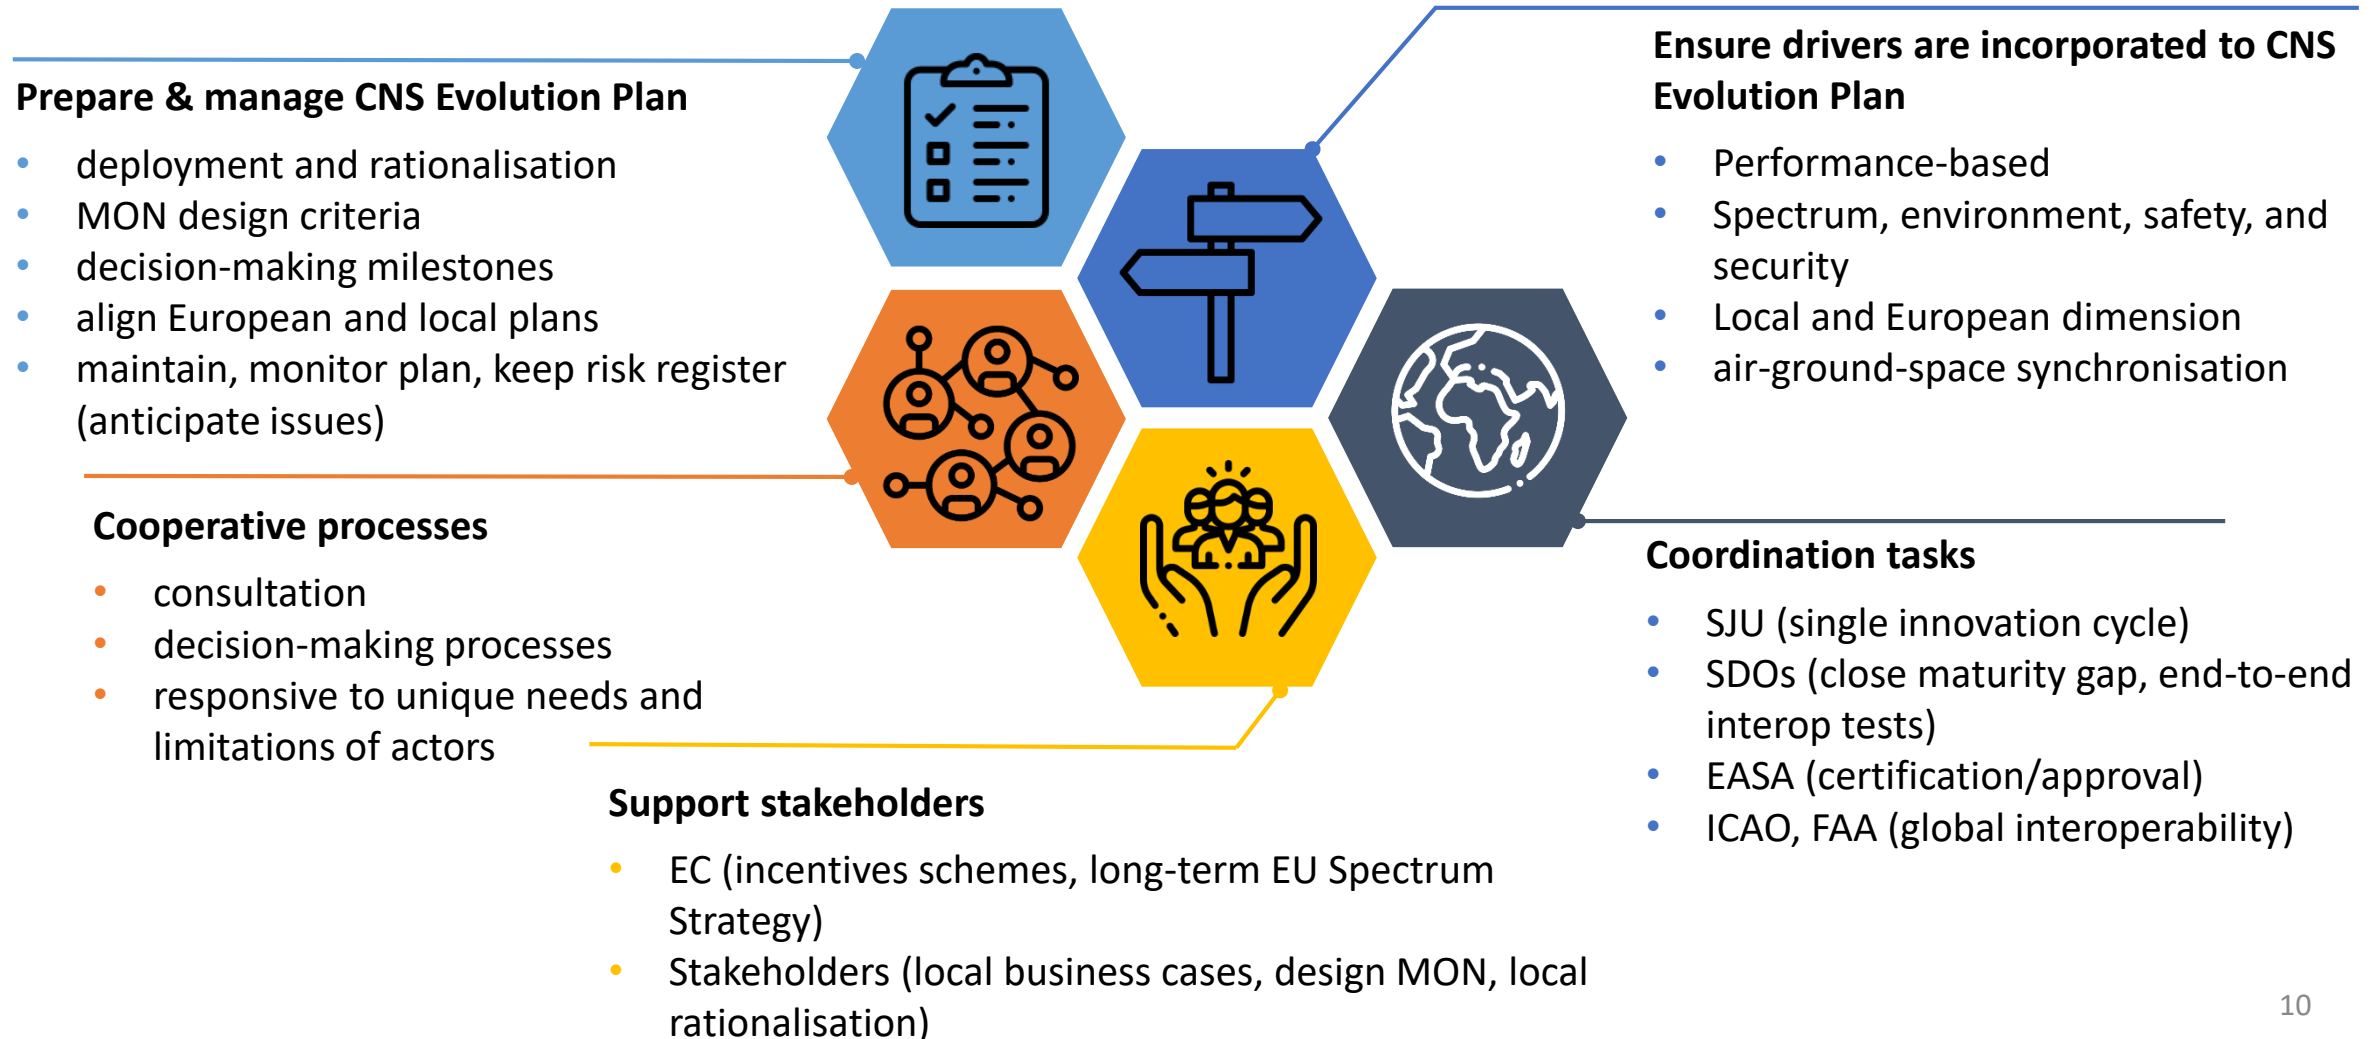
**Prepare & manage CNS Evolution Plan**

- deployment and rationalisation
- MON design criteria
- decision-making milestones
- align European and local plans
- maintain, monitor plan, keep risk register (anticipate issues)

**Ensure drivers are incorporated to CNS Evolution Plan**

- Performance-based
- Spectrum, environment, safety, and security
- Local and European dimension
- air-ground-space synchronisation

**Cooperative processes**

- consultation
- decision-making processes
- responsive to unique needs and limitations of actors

**Coordination tasks**

- SJU (single innovation cycle)
- SDOs (close maturity gap, end-to-end interop tests)
- EASA (certification/approval)
- ICAO, FAA (global interoperability)

**Support stakeholders**

- EC (incentives schemes, long-term EU Spectrum Strategy)
- Stakeholders (local business cases, design MON, local rationalisation)

10